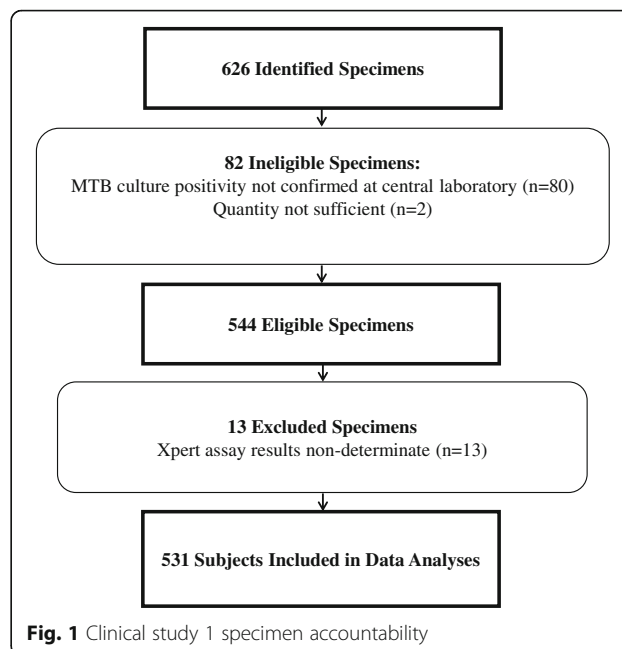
626 Identified Specimens

82 Ineligible Specimens:
MTB culture positivity not confirmed at central laboratory (n=80)
Quantity not sufficient (n=2)

544 Eligible Specimens

13 Excluded Specimens
Xpert assay results non-determinate (n=13)

531 Subjects Included in Data Analyses

Fig. 1 Clinical study 1 specimen accountability